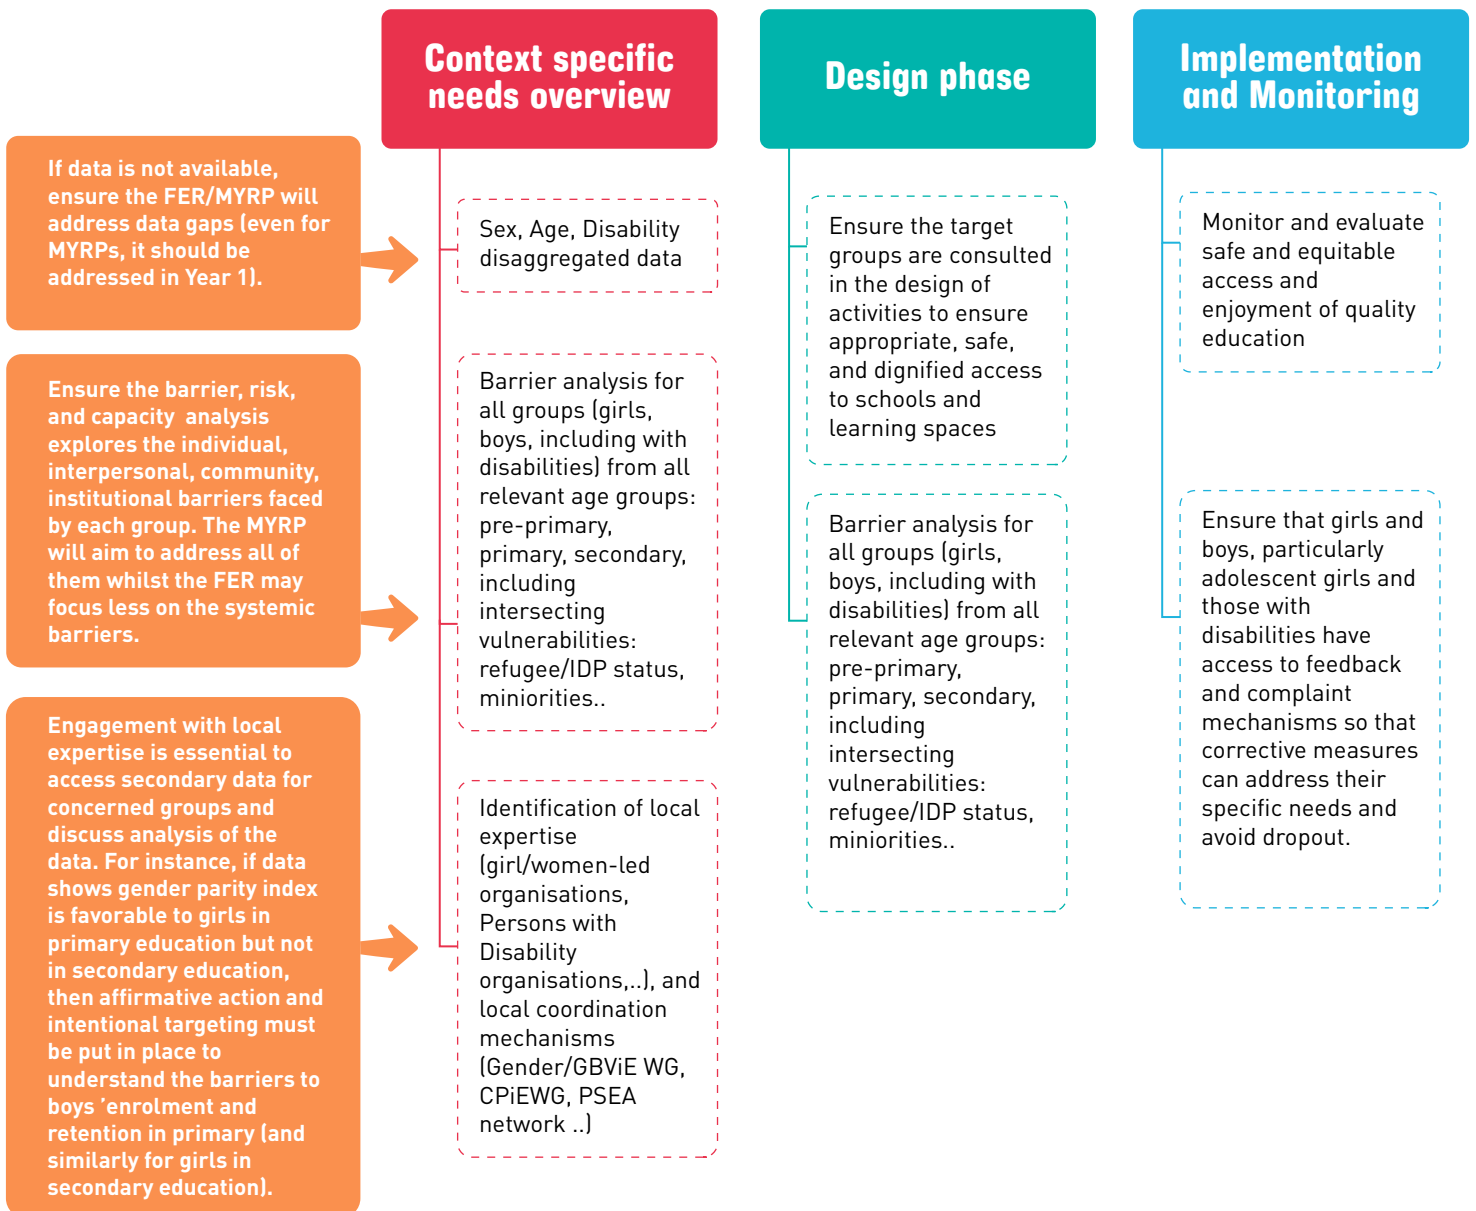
Context specific needs overview

Design phase

Implementation and Monitoring

If data is not available, ensure the FER/MYRP will address data gaps (even for MYRPs, it should be addressed in Year 1).

Sex, Age, Disability disaggregated data

Ensure the barrier, risk, and capacity analysis explores the individual, interpersonal, community, institutional barriers faced by each group. The MYRP will aim to address all of them whilst the FER may focus less on the systemic barriers.

Barrier analysis for all groups (girls, boys, including with disabilities) from all relevant age groups: pre-primary, primary, secondary, including intersecting vulnerabilities: refugee/IDP status, miniorities..

Engagement with local expertise is essential to access secondary data for concerned groups and discuss analysis of the data. For instance, if data shows gender parity index is favorable to girls in primary education but not in secondary education, then affirmative action and intentional targeting must be put in place to understand the barriers to boys 'enrolment and retention in primary (and similarly for girls in secondary education).

Identification of local expertise (girl/women-led organisations, Persons with Disability organisations,..), and local coordination mechanisms (Gender/GBViE WG, CPiEWG, PSEA network ..)

Ensure the target groups are consulted in the design of activities to ensure appropriate, safe, and dignified access to schools and learning spaces

Barrier analysis for all groups (girls, boys, including with disabilities) from all relevant age groups: pre-primary, primary, secondary, including intersecting vulnerabilities: refugee/IDP status, miniorities..

Monitor and evaluate safe and equitable access and enjoyment of quality education

Ensure that girls and boys, particularly adolescent girls and those with disabilities have access to feedback and complaint mechanisms so that corrective measures can address their specific needs and avoid dropout.